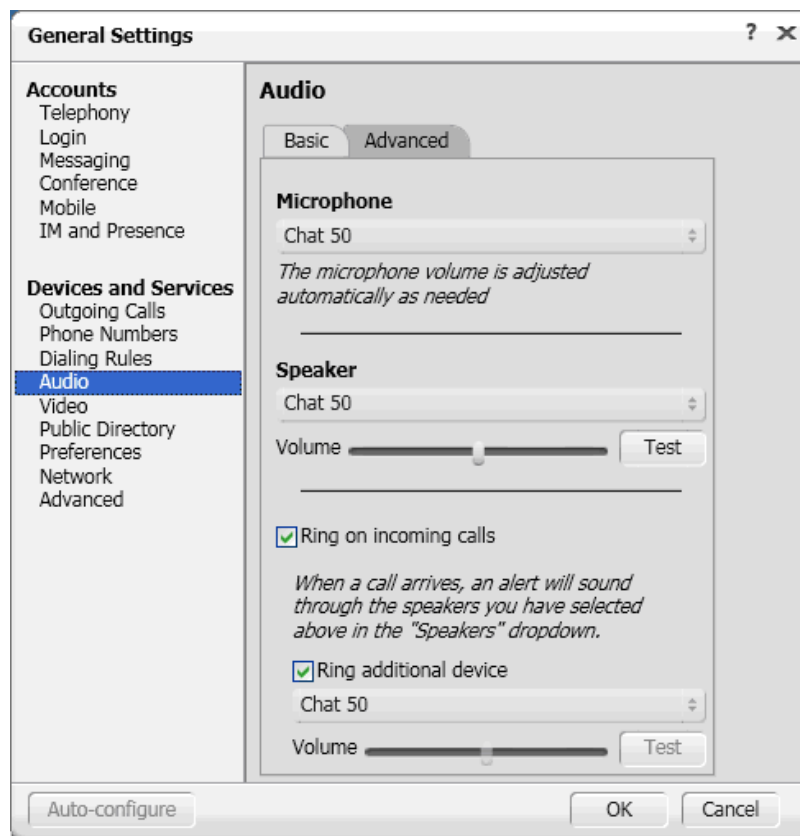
General Settings

? ✕

Accounts
Telephony
Login
Messaging
Conference
Mobile
IM and Presence

Devices and Services
Outgoing Calls
Phone Numbers
Dialing Rules
Audio
Video
Public Directory
Preferences
Network
Advanced

Audio

Basic
Advanced

Microphone
Chat 50
The microphone volume is adjusted automatically as needed

Speaker
Chat 50
Volume
Test

Ring on incoming calls

When a call arrives, an alert will sound through the speakers you have selected above in the "Speakers" dropdown.

Ring additional device
Chat 50
Volume
Test

Auto-configure
OK
Cancel